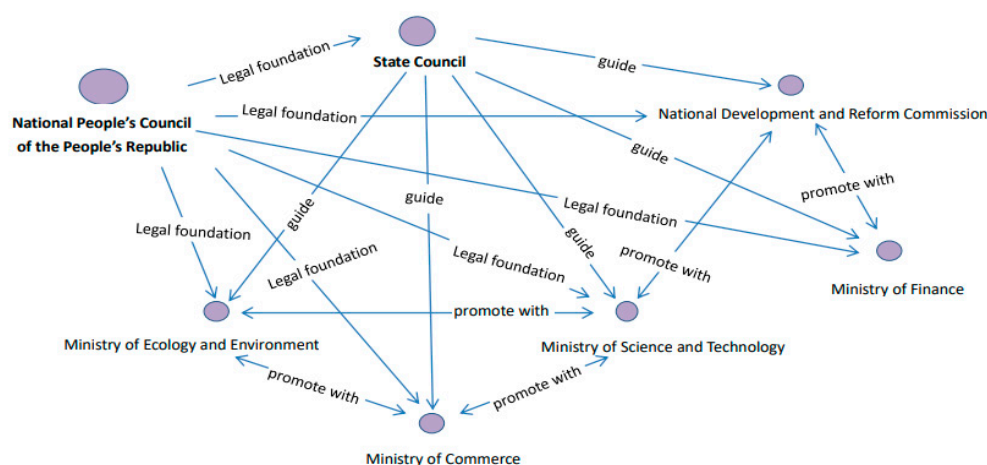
State Council

National People's Council of the People's Republic

Legal foundation

guide

Legal foundation

National Development and Reform Commission

guide

promote with

Legal foundation

guide

guide

Legal foundation

Legal foundation

guide

promote with

Legal foundation

Ministry of Finance

promote with

Ministry of Ecology and Environment

Ministry of Science and Technology

promote with

promote with

Ministry of Commerce